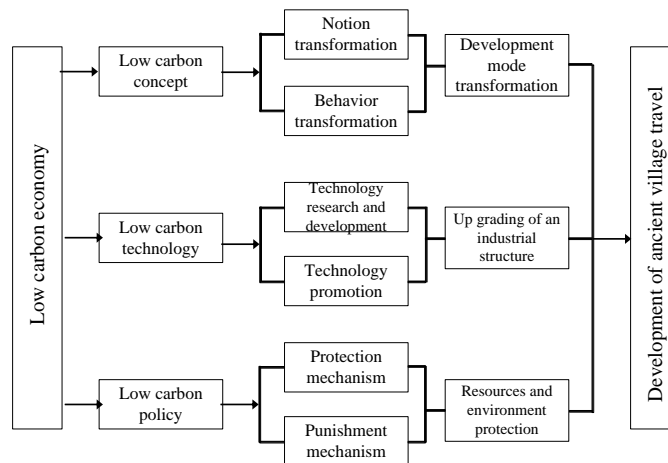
Low carbon economy

Low carbon concept

Notion transformation

Behavior transformation

Development mode transformation

Low carbon technology

Technology research and development

Technology promotion

Up grading of an industrial structure

Low carbon policy

Protection mechanism

Punishment mechanism

Resources and environment protection

Development of ancient village travel